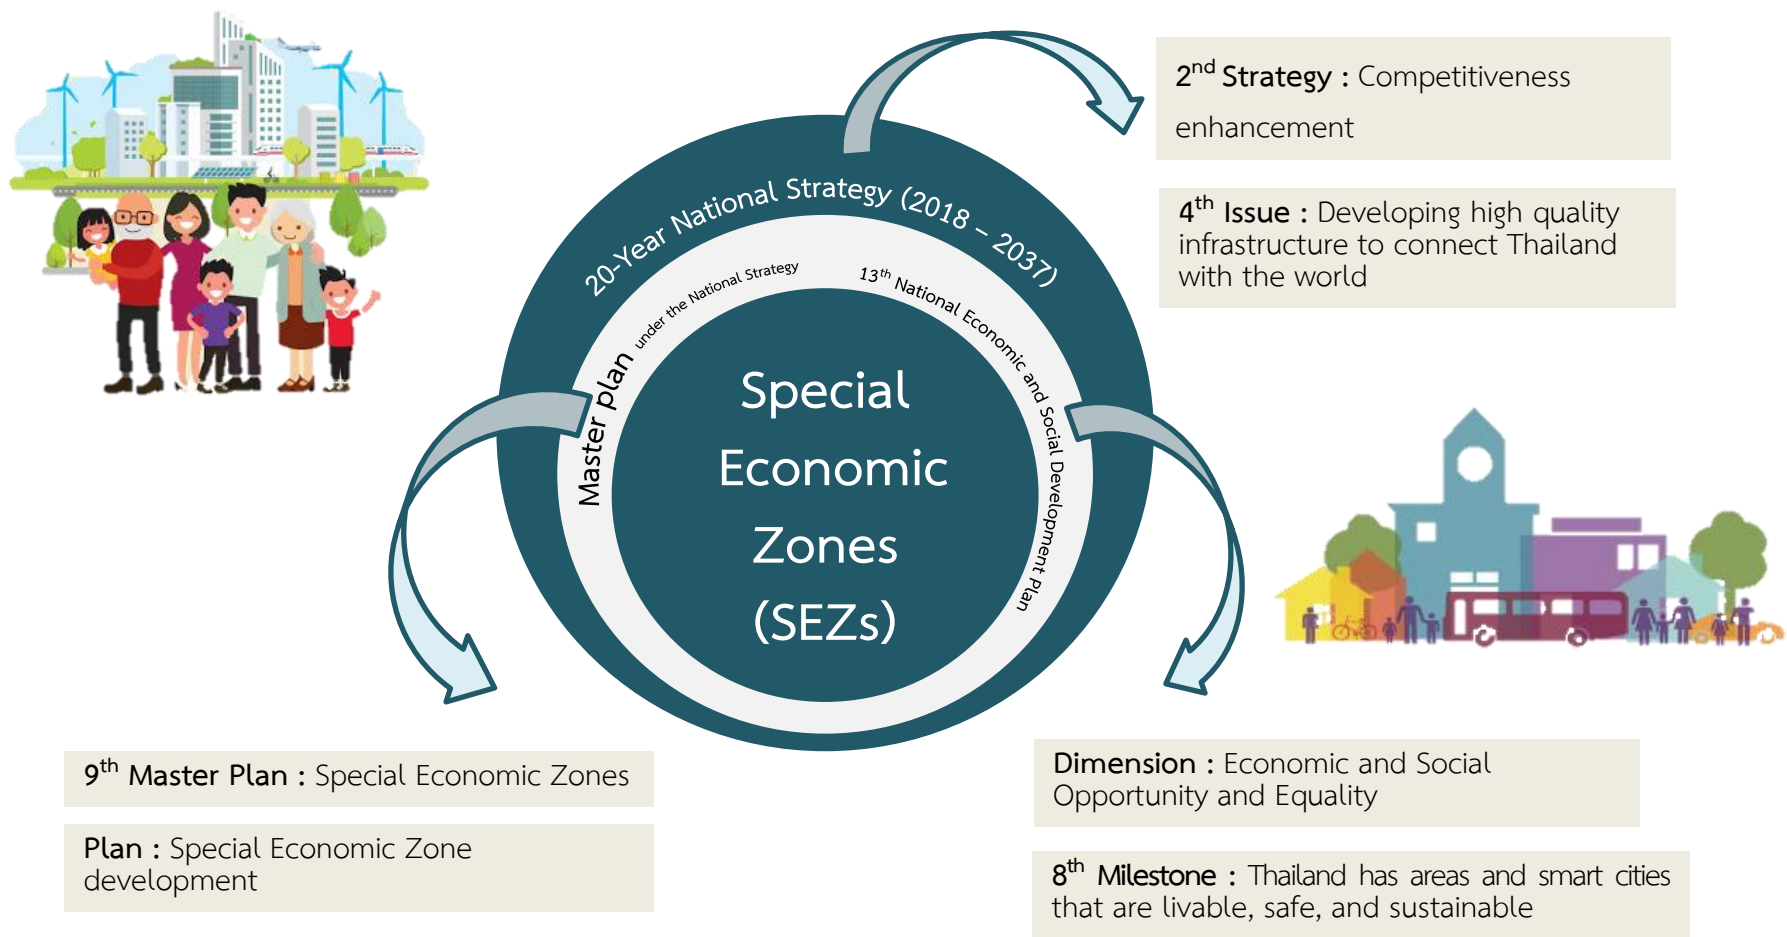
$2^{nd}$ Strategy : Competitiveness enhancement

$4^{th}$ Issue : Developing high quality infrastructure to connect Thailand with the world

20-Year National Strategy (2018 – 2037)

Master plan under the National Strategy

$13^{th}$ National Economic and Social Development Plan

Special Economic Zones (SEZs)

$9^{th}$ Master Plan : Special Economic Zones

Plan : Special Economic Zone development

Dimension : Economic and Social Opportunity and Equality

$8^{th}$ Milestone : Thailand has areas and smart cities that are livable, safe, and sustainable